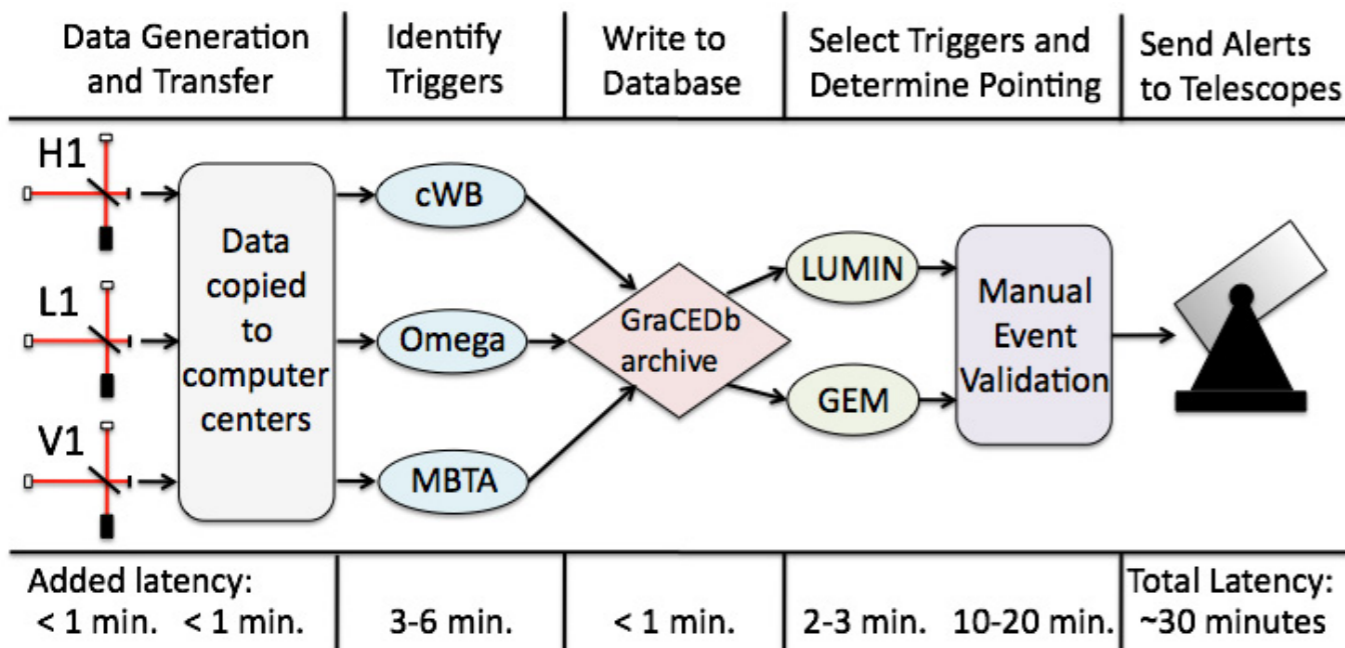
| Data Generation and Transfer | Identify Triggers | Write to Database | Select Triggers and Determine Pointing | Send Alerts to Telescopes |
|---|---|---|---|---|

H1

L1

V1

Data copied to computer centers

cWB

Omega

MBTA

GraCEDb archive

LUMIN

GEM

Manual Event Validation

| Added latency: < 1 min. < 1 min. | 3-6 min. | < 1 min. | 2-3 min. 10-20 min. | Total Latency: ~30 minutes |
|---|---|---|---|---|